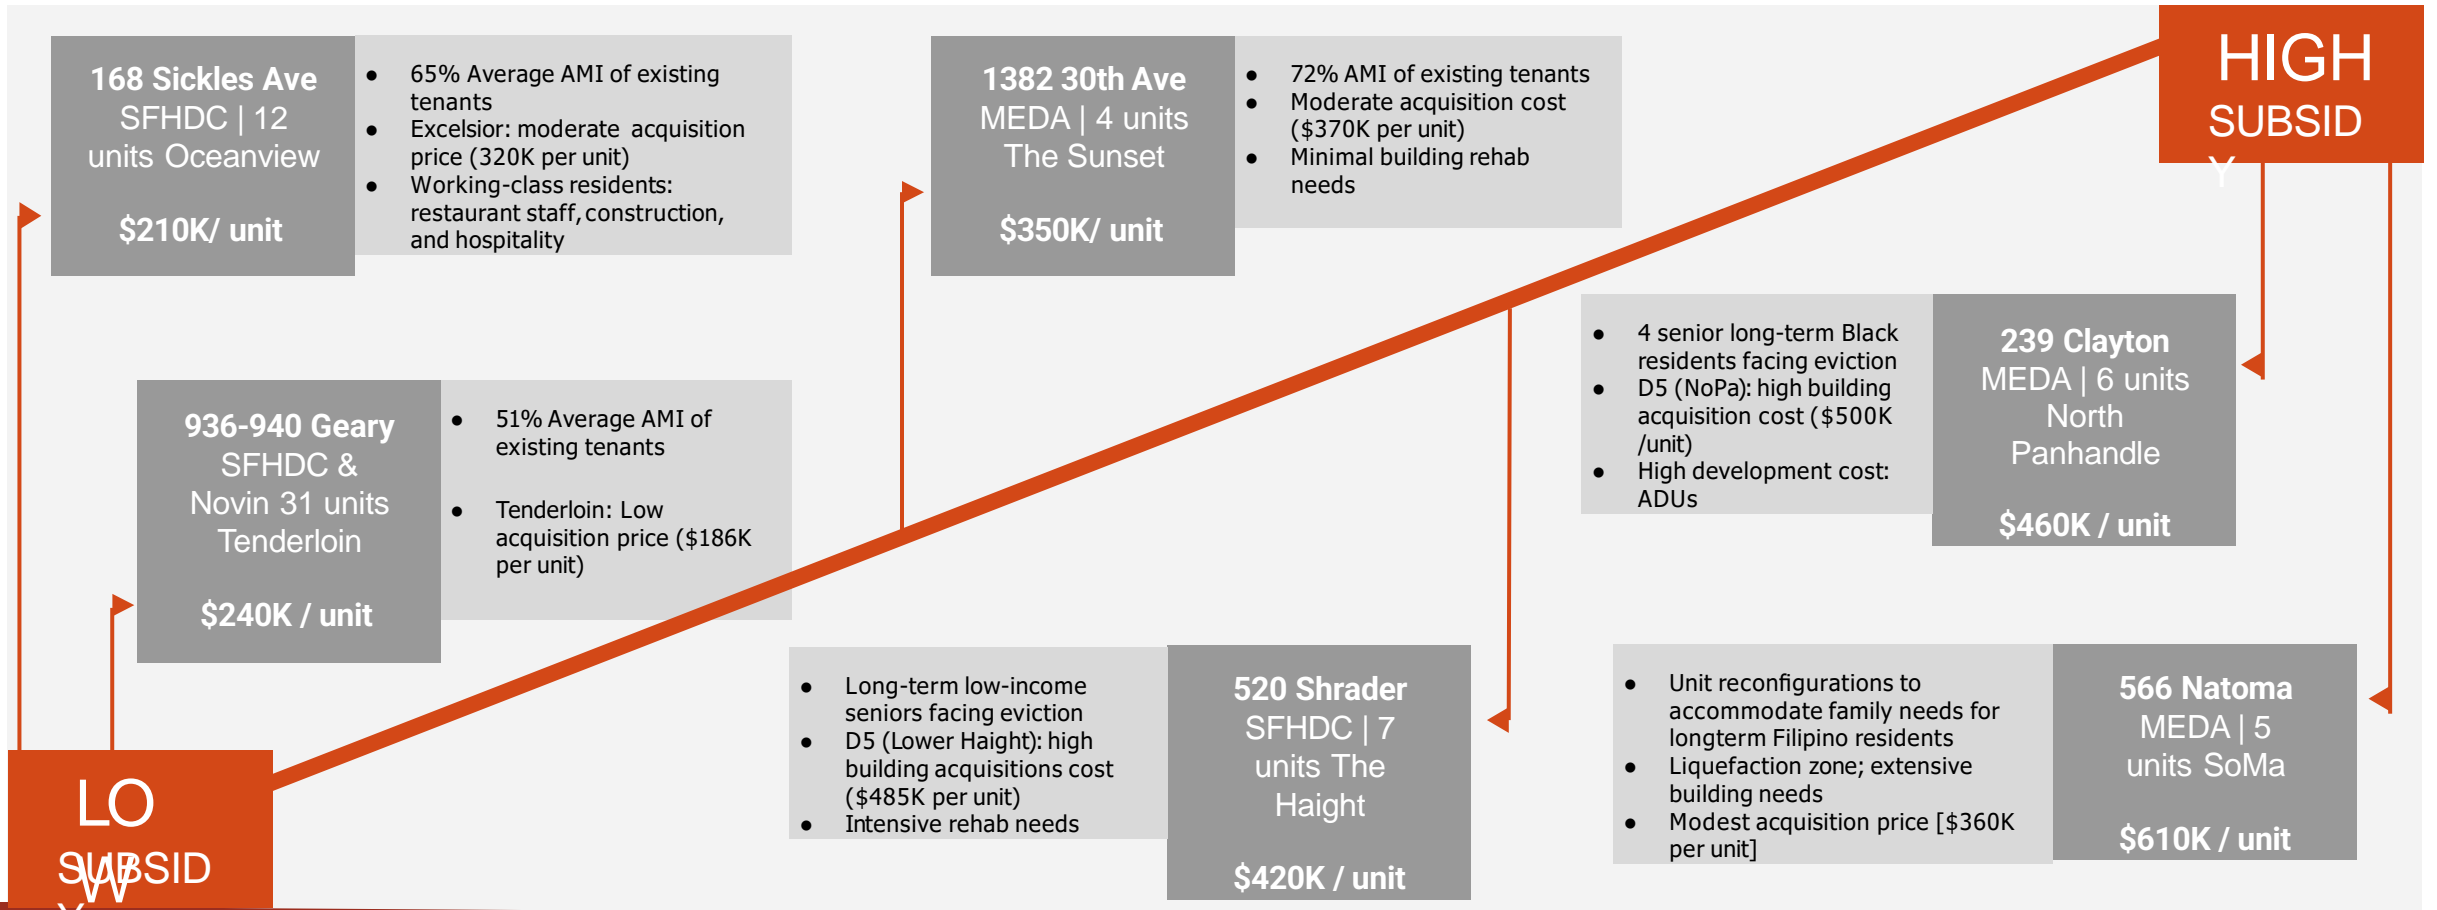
168 Sickles Ave
SFHDC | 12 units Oceanview

$210K/ unit

- 65% Average AMI of existing tenants
- Excelsior: moderate acquisition price (320K per unit)
- Working-class residents: restaurant staff, construction, and hospitality

1382 30th Ave
MEDA | 4 units
The Sunset

$350K/ unit

- 72% AMI of existing tenants
- Moderate acquisition cost ($370K per unit)
- Minimal building rehab needs

HIGH
SUBSID
Y

- 4 senior long-term Black residents facing eviction
- D5 (NoPa): high building acquisition cost ($500K /unit)
- High development cost: ADUs

239 Clayton
MEDA | 6 units
North Panhandle

$460K / unit

936-940 Geary
SFHDC & Novin 31 units
Tenderloin

$240K / unit

- 51% Average AMI of existing tenants
- Tenderloin: Low acquisition price ($186K per unit)

- Long-term low-income seniors facing eviction
- D5 (Lower Haight): high building acquisitions cost ($485K per unit)
- Intensive rehab needs

520 Shrader
SFHDC | 7 units The Haight

$420K / unit

- Unit reconfigurations to accommodate family needs for longterm Filipino residents
- Liquefaction zone; extensive building needs
- Modest acquisition price [$360K per unit]

566 Natoma
MEDA | 5 units SoMa

$610K / unit

LO
W
SUBSID
Y